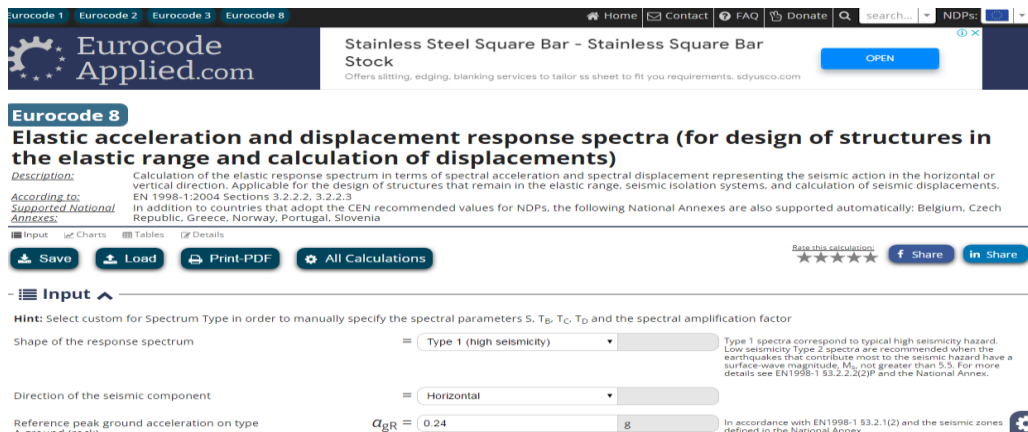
Eurocode 1 Eurocode 2 Eurocode 3 Eurocode 8

Home Contact FAQ Donate search... NDPs:

Eurocode Applied.com

Stainless Steel Square Bar - Stainless Square Bar Stock

Offers slitting, edging, blanking services to tailor ss sheet to fit you requirements. sdyusco.com

OPEN

Eurocode 8

Elastic acceleration and displacement response spectra (for design of structures in the elastic range and calculation of displacements)

Description: Calculation of the elastic response spectrum in terms of spectral acceleration and spectral displacement representing the seismic action in the horizontal or vertical direction. Applicable for the design of structures that remain in the elastic range, seismic isolation systems, and calculation of seismic displacements.

According to: EN 1998-1:2004 Sections 3.2.2.2, 3.2.2.3

Supported National Annexes: In addition to countries that adopt the CEN recommended values for NDPs, the following National Annexes are also supported automatically: Belgium, Czech Republic, Greece, Norway, Portugal, Slovenia

Input Charts Tables Details

Save Load Print-PDF All Calculations

Rate this calculation:

Share Share

Input

Hint: Select custom for Spectrum Type in order to manually specify the spectral parameters S, $T_B$, $T_C$, $T_D$ and the spectral amplification factor

Shape of the response spectrum = Type 1 (high seismicity)

Type 1 spectra correspond to typical high seismicity hazard. Low seismicity Type 2 spectra are recommended when the earthquakes that contribute most to the seismic hazard have a surface-wave magnitude, $M_s$, not greater than 5.5. For more details see EN1998-1 §3.2.2.2(2)P and the National Annex.

Direction of the seismic component = Horizontal

Reference peak ground acceleration on type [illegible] $a_{gR}$ = 0.24 g

In accordance with EN1998-1 §3.2.1(2) and the seismic zones defined in the National Annex